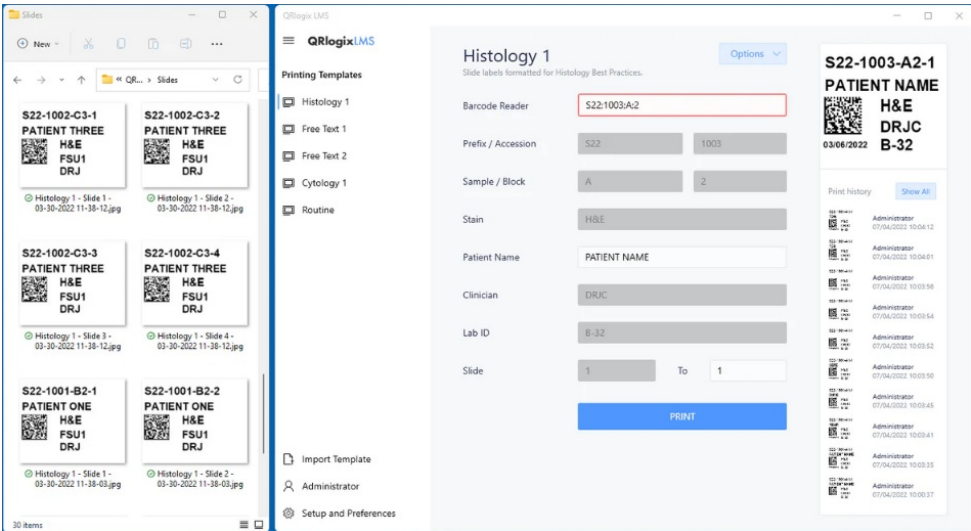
Slides

New

« QR... › Slides

S22-1002-C3-1
PATIENT THREE
H&E
FSU1
DRJ

Histology 1 - Slide 1 - 03-30-2022 11-38-12.jpg

S22-1002-C3-2
PATIENT THREE
H&E
FSU1
DRJ

Histology 1 - Slide 2 - 03-30-2022 11-38-12.jpg

S22-1002-C3-3
PATIENT THREE
H&E
FSU1
DRJ

Histology 1 - Slide 3 - 03-30-2022 11-38-12.jpg

S22-1002-C3-4
PATIENT THREE
H&E
FSU1
DRJ

Histology 1 - Slide 4 - 03-30-2022 11-38-12.jpg

S22-1001-B2-1
PATIENT ONE
H&E
FSU1
DRJ

Histology 1 - Slide 1 - 03-30-2022 11-38-03.jpg

S22-1001-B2-2
PATIENT ONE
H&E
FSU1
DRJ

Histology 1 - Slide 2 - 03-30-2022 11-38-03.jpg

30 items

QRlogix LMS

QRlogixLMS

Printing Templates

Histology 1
Free Text 1
Free Text 2
Cytology 1
Routine

Import Template
Administrator
Setup and Preferences

Histology 1
Slide labels formatted for Histology Best Practices.

Options

Barcode Reader S22;1003;A;2

Prefix / Accession S22 1003

Sample / Block A 2

Stain H&E

Patient Name PATIENT NAME

Clinician DRJC

Lab ID B-32

Slide 1 To 1

PRINT

S22-1003-A2-1
PATIENT NAME
H&E
DRJC
03/06/2022 B-32

Print history Show All

Administrator 07/04/2022 10:04:12
Administrator 07/04/2022 10:04:01
Administrator 07/04/2022 10:03:56
Administrator 07/04/2022 10:03:54
Administrator 07/04/2022 10:03:52
Administrator 07/04/2022 10:03:50
Administrator 07/04/2022 10:03:45
Administrator 07/04/2022 10:03:41
Administrator 07/04/2022 10:03:35
Administrator 07/04/2022 10:00:37